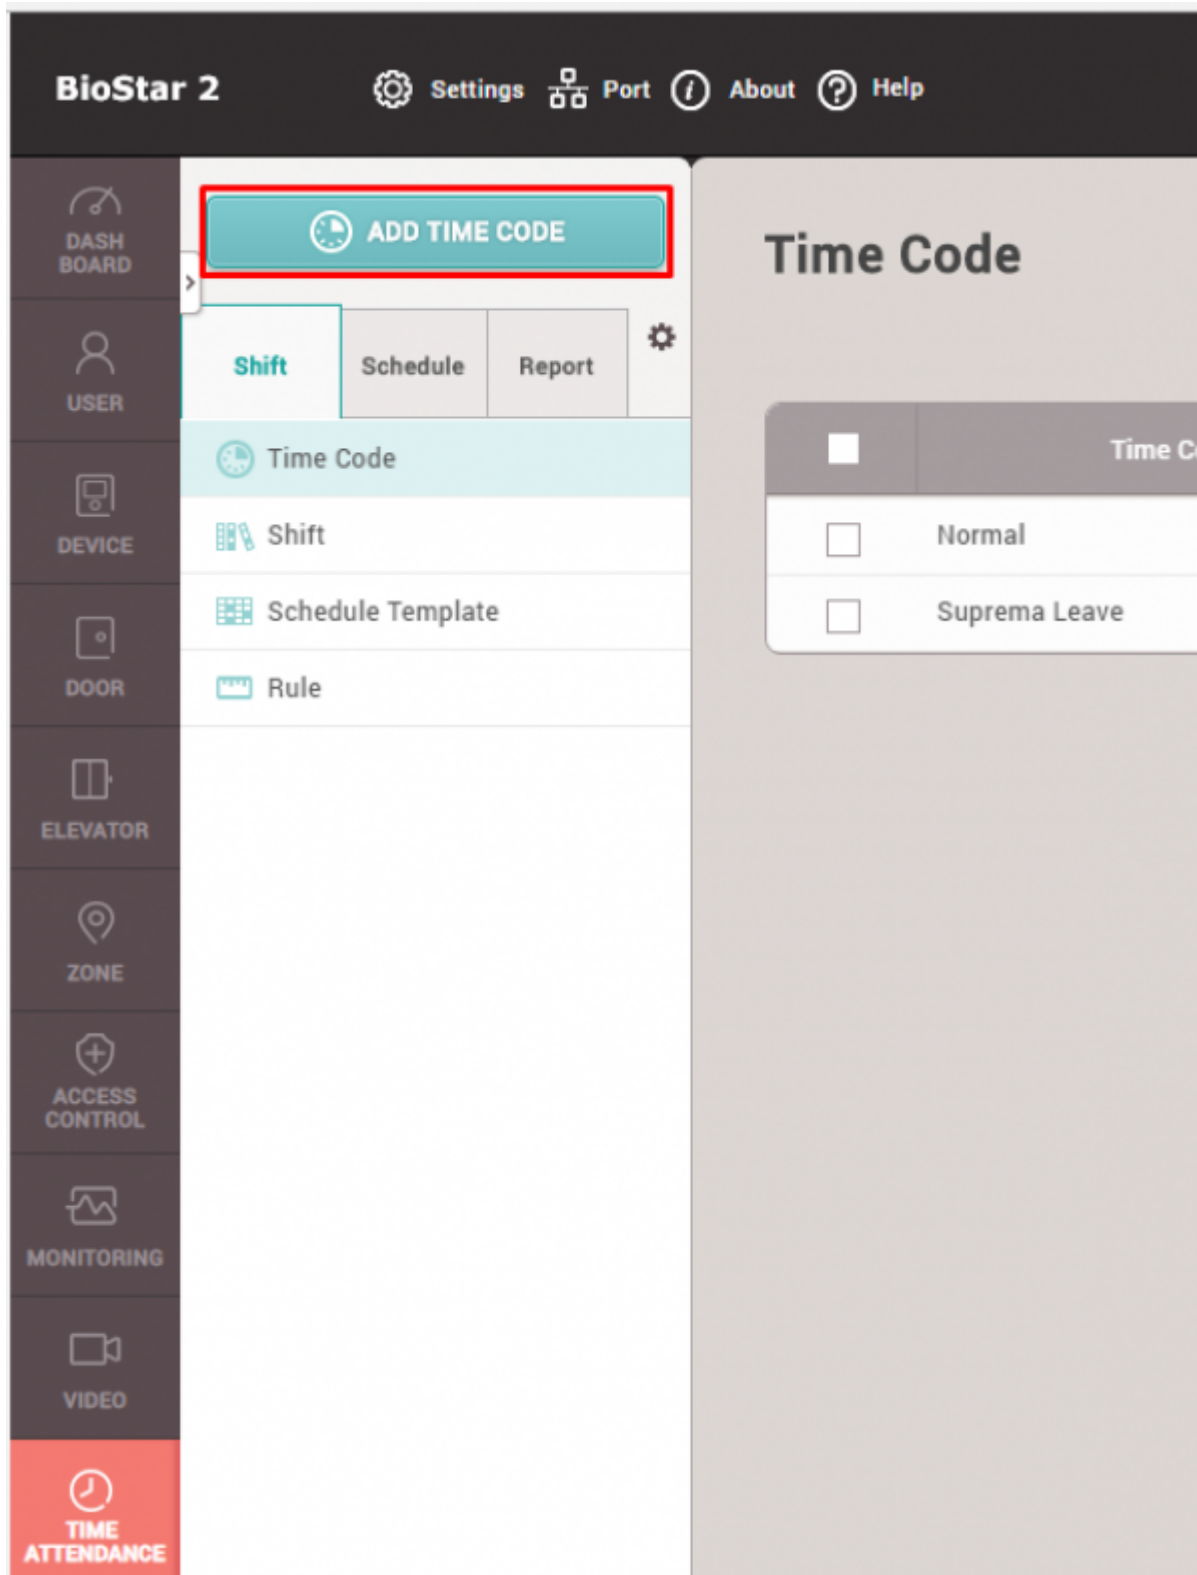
BioStar 2

Settings Port About Help

DASH BOARD

USER

DEVICE

DOOR

ELEVATOR

ZONE

ACCESS CONTROL

MONITORING

VIDEO

TIME ATTENDANCE

ADD TIME CODE

Shift | Schedule | Report

Time Code

Shift

Schedule Template

Rule

Time Code

| | Time C |
|---|---|
| | Normal |
| | Suprema Leave |